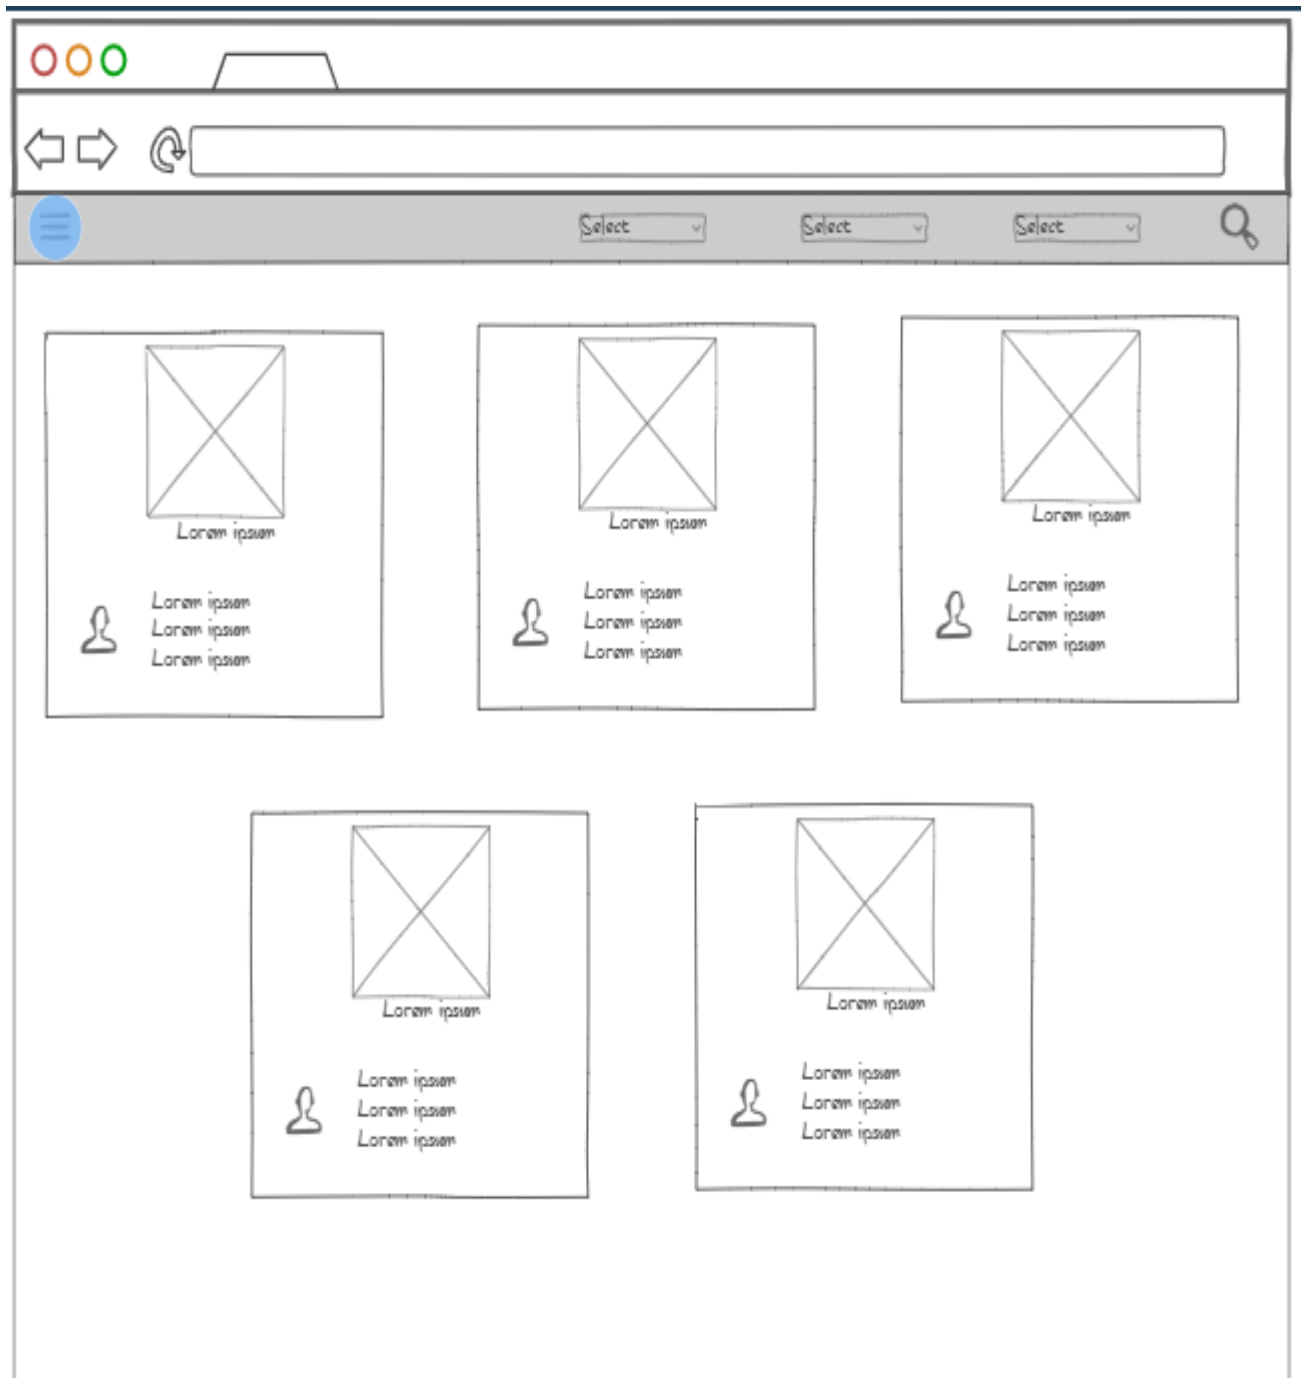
Select Select Select

Lorem ipsum

Lorem ipsum
Lorem ipsum
Lorem ipsum

Lorem ipsum

Lorem ipsum
Lorem ipsum
Lorem ipsum

Lorem ipsum

Lorem ipsum
Lorem ipsum
Lorem ipsum

Lorem ipsum

Lorem ipsum
Lorem ipsum
Lorem ipsum

Lorem ipsum

Lorem ipsum
Lorem ipsum
Lorem ipsum